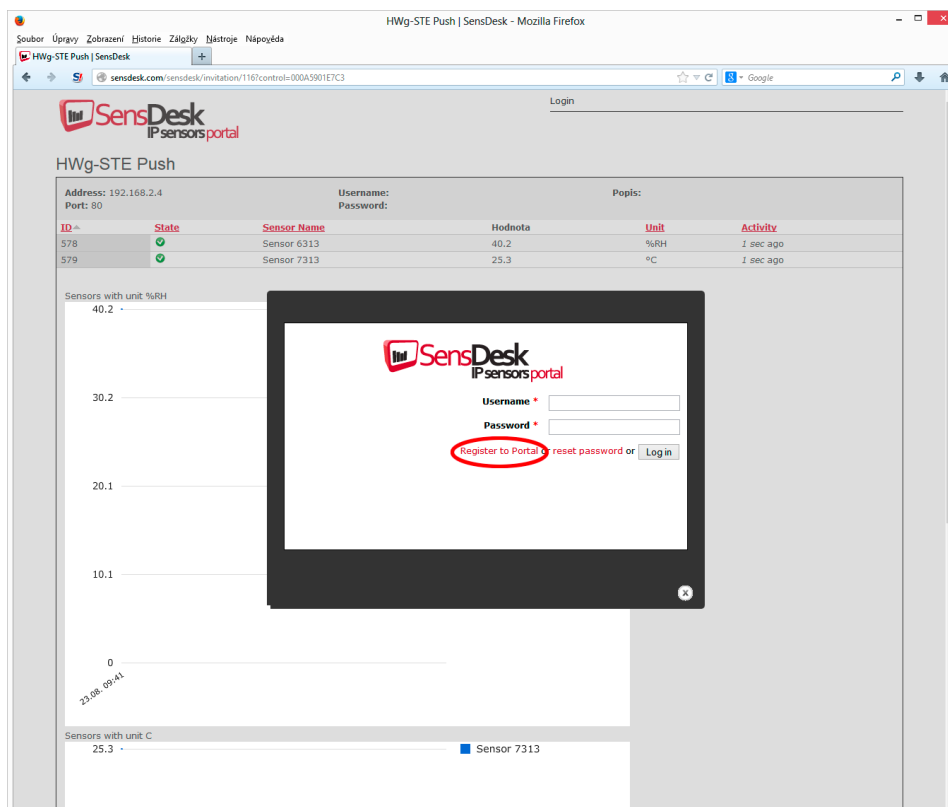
HWg-STE Push | SensDesk - Mozilla Firefox

Soubor Úpravy Zobrazení Historie Záložky Nástroje Nápověda

HWg-STE Push | SensDesk

sensdesk.com/sensdesk/invitation/116?control=000A5901E7C3

Google

Login

SensDesk IP sensors portal

HWg-STE Push

Address: 192.168.2.4
Port: 80

Username:
Password:

Popis:

| ID | State | Sensor Name | Hodnota | Unit | Activity |
|---|---|---|---|---|---|
| 578 | | Sensor 6313 | 40.2 | %RH | 1 sec ago |
| 579 | | Sensor 7313 | 25.3 | °C | 1 sec ago |

Sensors with unit %RH

40.2

30.2

20.1

10.1

0

23.08. 09:41

SensDesk IP sensors portal

Username *

Password *

Register to Portal or reset password or Log in

x

Sensors with unit C

25.3

Sensor 7313